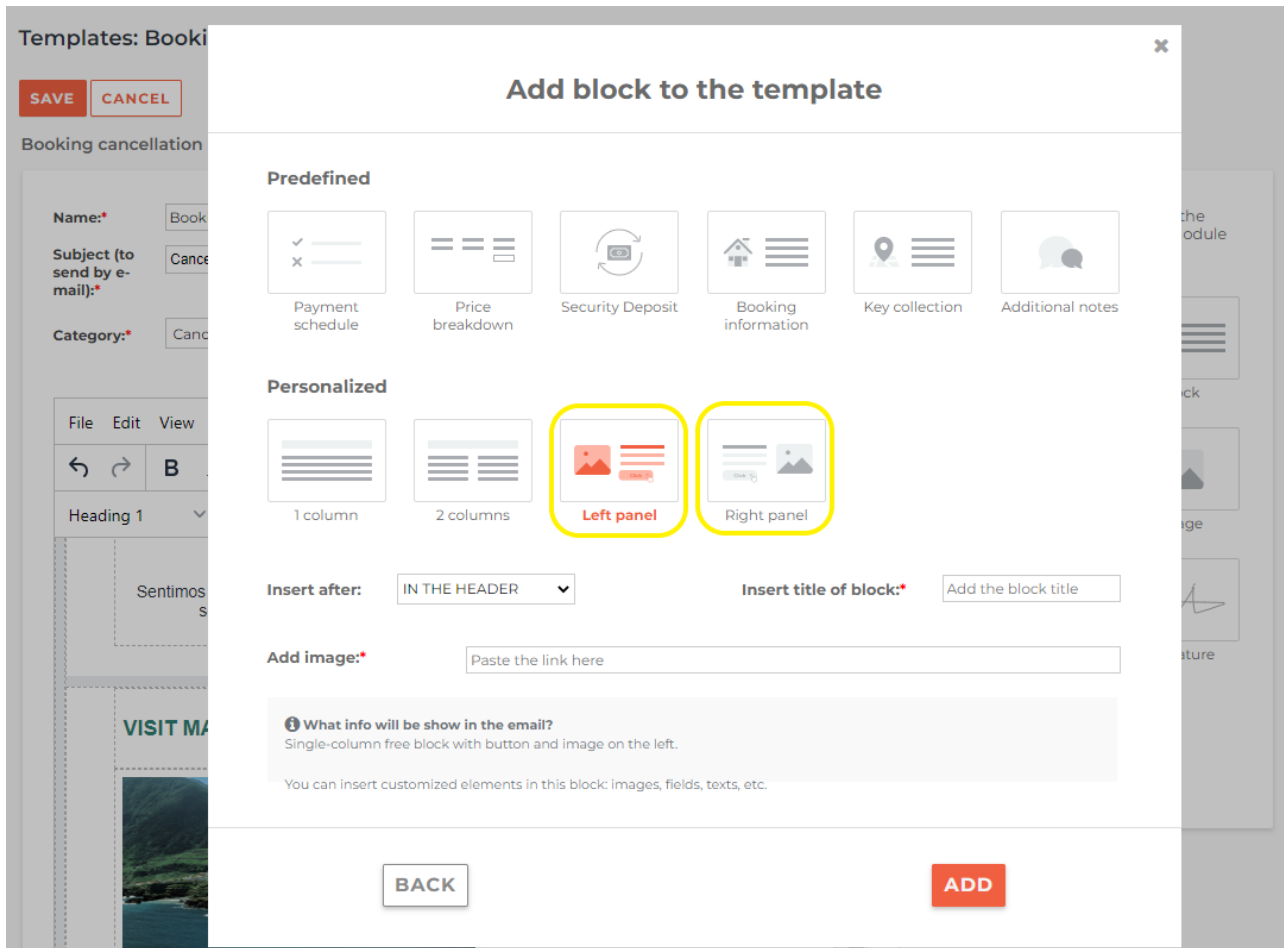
Templates: Booki

SAVE CANCEL

Booking cancellation

Name:* Book

Subject (to send by e-mail):* Cance

Category:* Canc

File Edit View

Heading 1

Sentimos s

VISIT MA

the odule

ock

age

ature

×

Add block to the template

Predefined

Payment schedule

Price breakdown

Security Deposit

Booking information

Key collection

Additional notes

Personalized

1 column

2 columns

Click

Left panel

Click

Right panel

Insert after: IN THE HEADER

Insert title of block:* Add the block title

Add image:* Paste the link here

What info will be show in the email?
Single-column free block with button and image on the left.

You can insert customized elements in this block: images, fields, texts, etc.

BACK

ADD